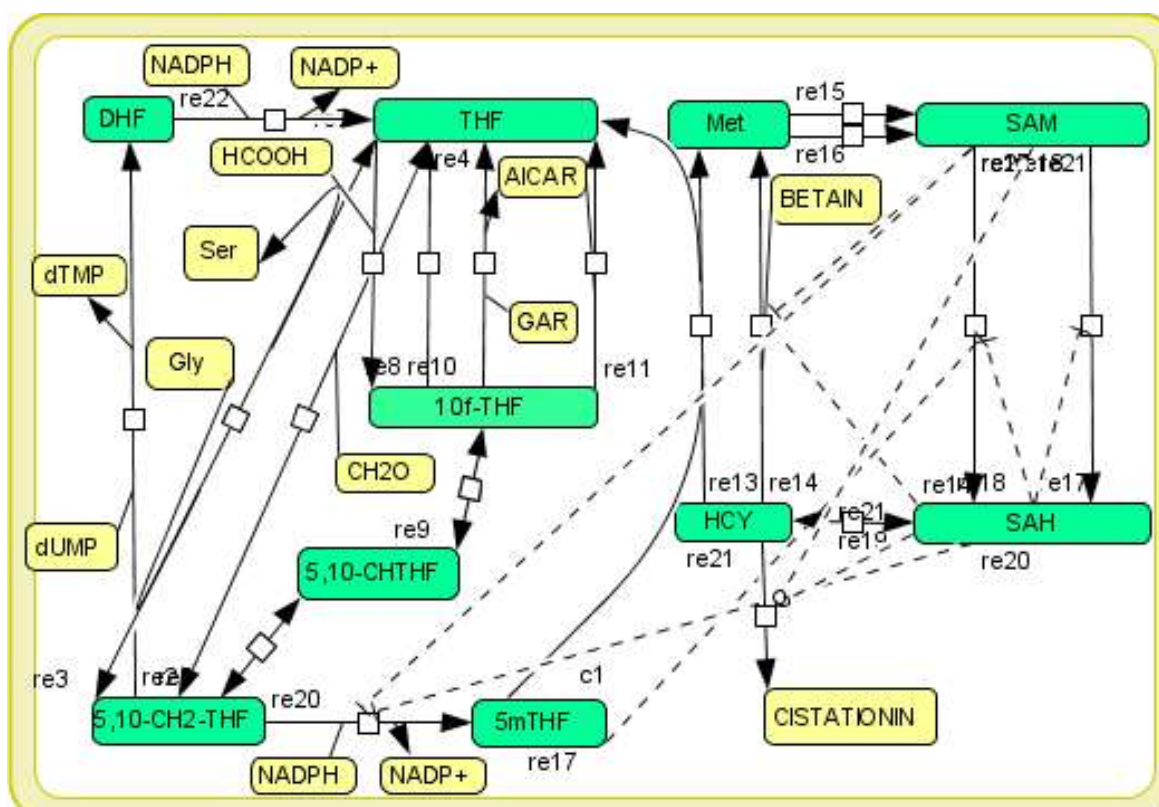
NADPH
NADP+
DHF
re22
THF
Met
re15
SAM
re16
HCOOH
re4
AICAR
BETAIN
re17re18re21
Ser
dTMP
GAR
Gly
re8 re10
re11
10f-THF
CH2O
re13 re14
HCY
re21
re19
SAH
re14re18
e17
re9
dUMP
5,10-CHTHF
re21
re20
re3
re2
c1
re20
5,10-CH2-THF
5mTHF
CISTATIONIN
re17
NADPH
NADP+